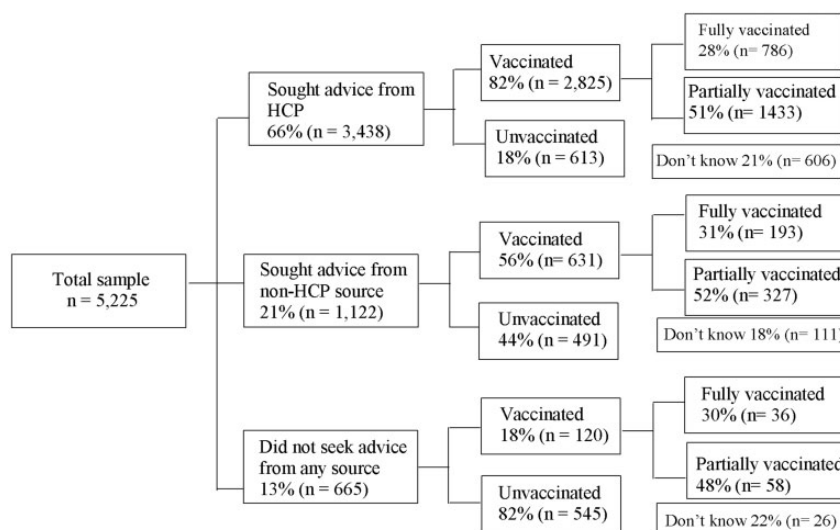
Total sample
n = 5,225

Sought advice from HCP
66% (n = 3,438)

Vaccinated
82% (n = 2,825)

Fully vaccinated
28% (n= 786)

Partially vaccinated
51% (n= 1433)

Don't know 21% (n= 606)

Unvaccinated
18% (n = 613)

Sought advice from non-HCP source
21% (n = 1,122)

Vaccinated
56% (n= 631)

Fully vaccinated
31% (n= 193)

Partially vaccinated
52% (n= 327)

Don't know 18% (n= 111)

Unvaccinated
44% (n = 491)

Did not seek advice from any source
13% (n = 665)

Vaccinated
18% (n = 120)

Fully vaccinated
30% (n= 36)

Partially vaccinated
48% (n= 58)

Don't know 22% (n= 26)

Unvaccinated
82% (n = 545)